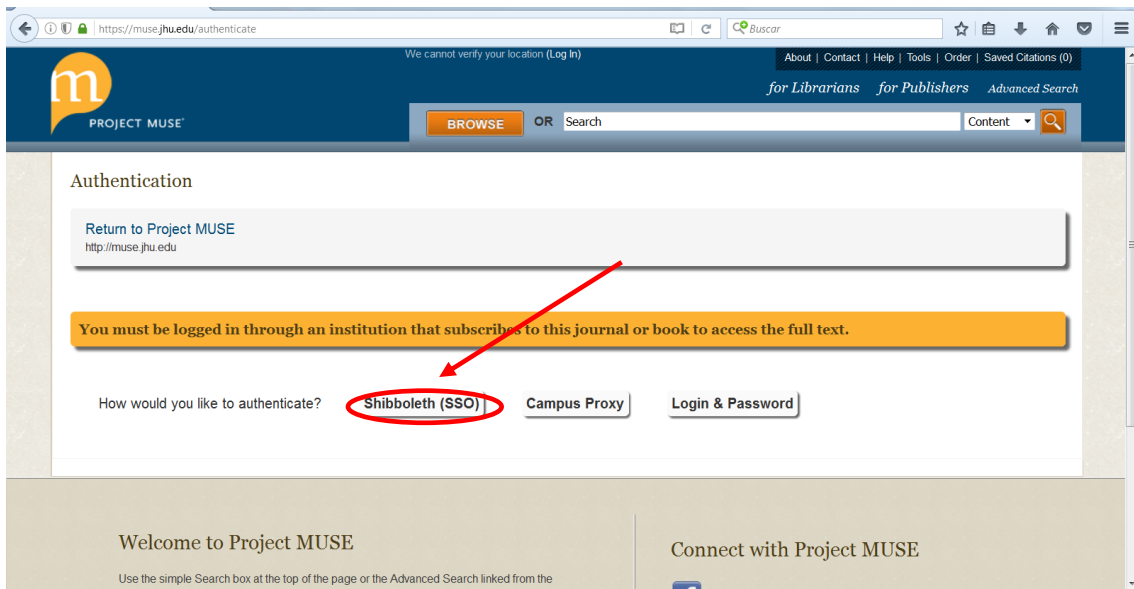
https://muse.jhu.edu/authenticate

Buscar

We cannot verify your location (Log In)

About | Contact | Help | Tools | Order | Saved Citations (0)

m

PROJECT MUSE

for Librarians for Publishers Advanced Search

BROWSE OR Search Content

Authentication

Return to Project MUSE
http://muse.jhu.edu

You must be logged in through an institution that subscribes to this journal or book to access the full text.

How would you like to authenticate? Shibboleth (SSO) Campus Proxy Login & Password

Welcome to Project MUSE

Use the simple Search box at the top of the page or the Advanced Search linked from the

Connect with Project MUSE